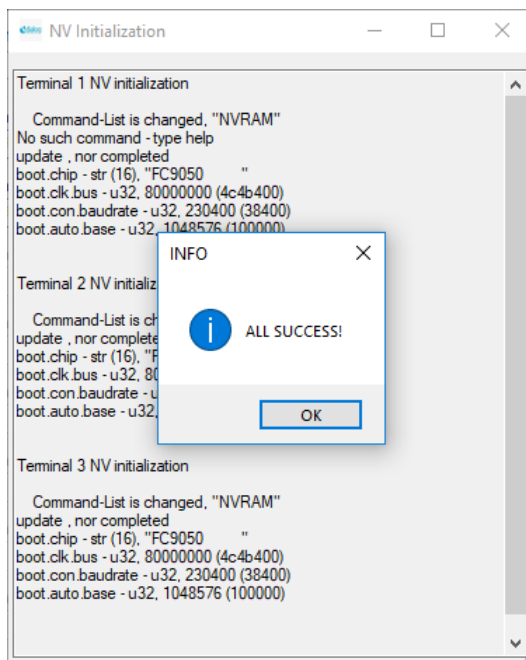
NV Initialization

Terminal 1 NV initialization

Command-List is changed, "NVRAM"
No such command - type help
update , nor completed
boot.chip - str (16), "FC9050 "
boot.clk.bus - u32, 80000000 (4c4b400)
boot.con.baudrate - u32, 230400 (38400)
boot.auto.base - u32, 1048576 (100000)

Terminal 2 NV initializa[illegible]

Command-List is ch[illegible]
update , nor complete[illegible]
boot.chip - str (16), "F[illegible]
boot.clk.bus - u32, 80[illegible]
boot.con.baudrate - u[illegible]
boot.auto.base - u32, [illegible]

INFO

ALL SUCCESS!

OK

Terminal 3 NV initialization

Command-List is changed, "NVRAM"
update , nor completed
boot.chip - str (16), "FC9050 "
boot.clk.bus - u32, 80000000 (4c4b400)
boot.con.baudrate - u32, 230400 (38400)
boot.auto.base - u32, 1048576 (100000)